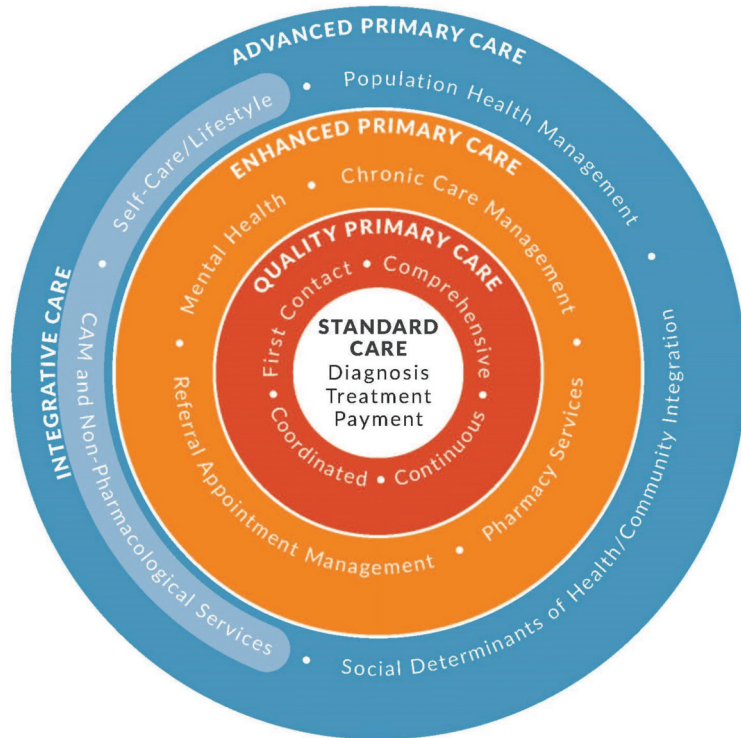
ADVANCED PRIMARY CARE

Population Health Management

Social Determinants of Health/Community Integration

INTEGRATIVE CARE

Self-Care/Lifestyle

CAM and Non-Pharmacological Services

ENHANCED PRIMARY CARE

Chronic Care Management

Pharmacy Services

Referral Appointment Management

Mental Health

QUALITY PRIMARY CARE

Comprehensive

Continuous

Coordinated

First Contact

STANDARD CARE
Diagnosis
Treatment
Payment